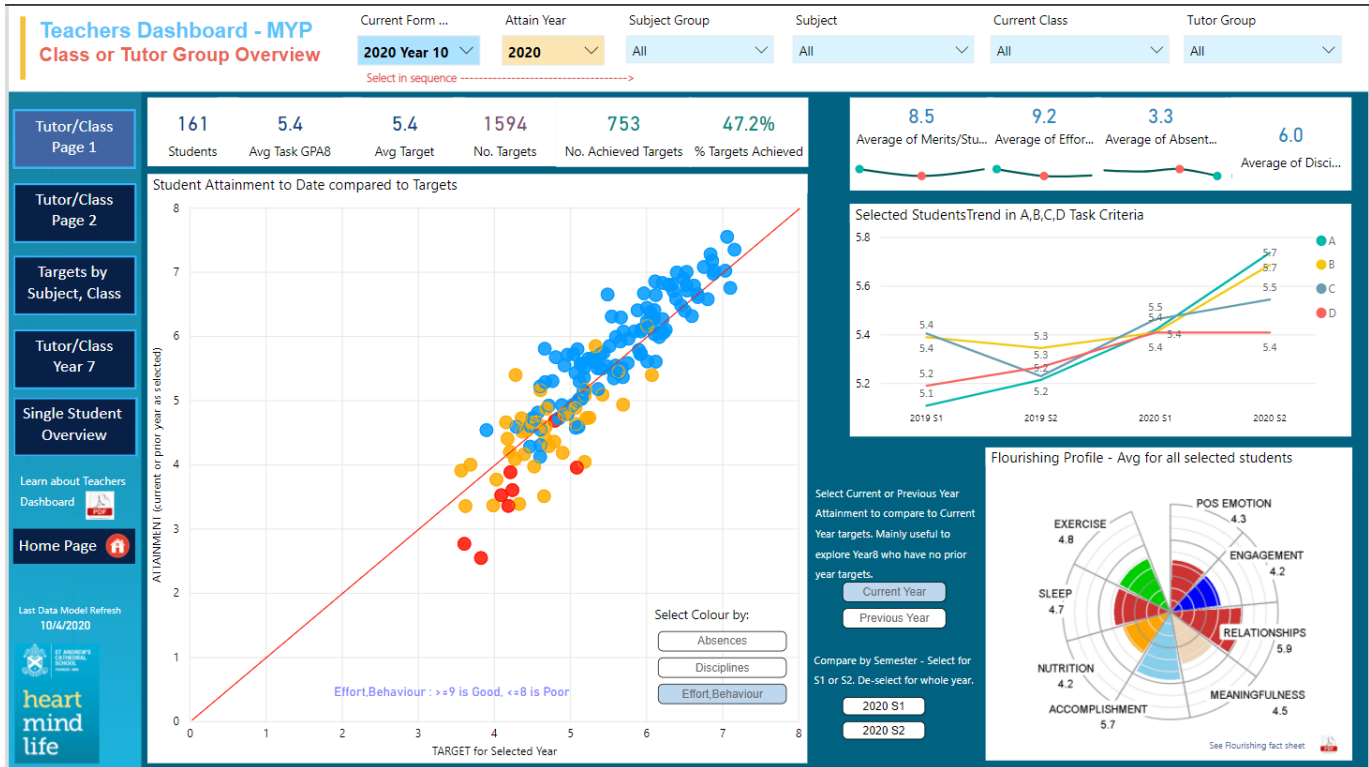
Teachers Dashboard - MYP
Class or Tutor Group Overview

Current Form ... 2020 Year 10
Attain Year 2020
Subject Group All
Subject All
Current Class All
Tutor Group All
Select in sequence ------------------------------------------>

Tutor/Class Page 1
Tutor/Class Page 2
Targets by Subject, Class
Tutor/Class Year 7
Single Student Overview
Learn about Teachers Dashboard
Home Page
Last Data Model Refresh 10/4/2020
ST ANDREW'S CATHEDRAL SCHOOL
heart mind life

| 161 | 5.4 | 5.4 | 1594 | 753 | 47.2% |
|---|---|---|---|---|---|
| Students | Avg Task GPA8 | Avg Target | No. Targets | No. Achieved Targets | % Targets Achieved |

8.5 Average of Merits/Stu...
9.2 Average of Effor...
3.3 Average of Absent...
6.0 Average of Disci...

Student Attainment to Date compared to Targets
ATTAINMENT (current or prior year as selected)
TARGET for Selected Year
0 1 2 3 4 5 6 7 8
Select Colour by:
Absences
Disciplines
Effort,Behaviour
Effort,Behaviour : >=9 is Good, <=8 is Poor

Selected StudentsTrend in A,B,C,D Task Criteria
5.8 5.6 5.4 5.2
A B C D
5.4 5.4 5.2 5.1 5.3 5.3 5.2 5.2 5.5 5.4 5.4 5.4 5.7 5.7 5.5 5.4
2019 S1 2019 S2 2020 S1 2020 S2

Select Current or Previous Year Attainment to compare to Current Year targets. Mainly useful to explore Year8 who have no prior year targets.
Current Year
Previous Year
Compare by Semester - Select for S1 or S2. De-select for whole year.
2020 S1
2020 S2

Flourishing Profile - Avg for all selected students
POS EMOTION 4.3
ENGAGEMENT 4.2
RELATIONSHIPS 5.9
MEANINGFULNESS 4.5
ACCOMPLISHMENT 5.7
NUTRITION 4.2
SLEEP 4.7
EXERCISE 4.8
See Flourishing fact sheet